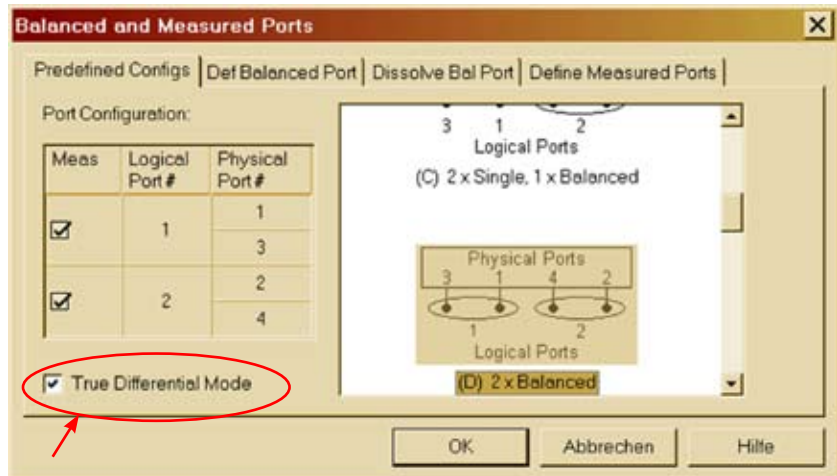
Balanced and Measured Ports

Predefined Configs | Def Balanced Port | Dissolve Bal Port | Define Measured Ports

Port Configuration:

| Meas | Logical Port # | Physical Port # |
|---|---|---|
| ☑ | 1 | 1 |
| | | 3 |
| ☑ | 2 | 2 |
| | | 4 |

True Differential Mode

3 1 2
Logical Ports
(C) 2 x Single, 1 x Balanced

Physical Ports
3 1 4 2
1 2
Logical Ports
(D) 2 x Balanced

OK
Abbrechen
Hilfe